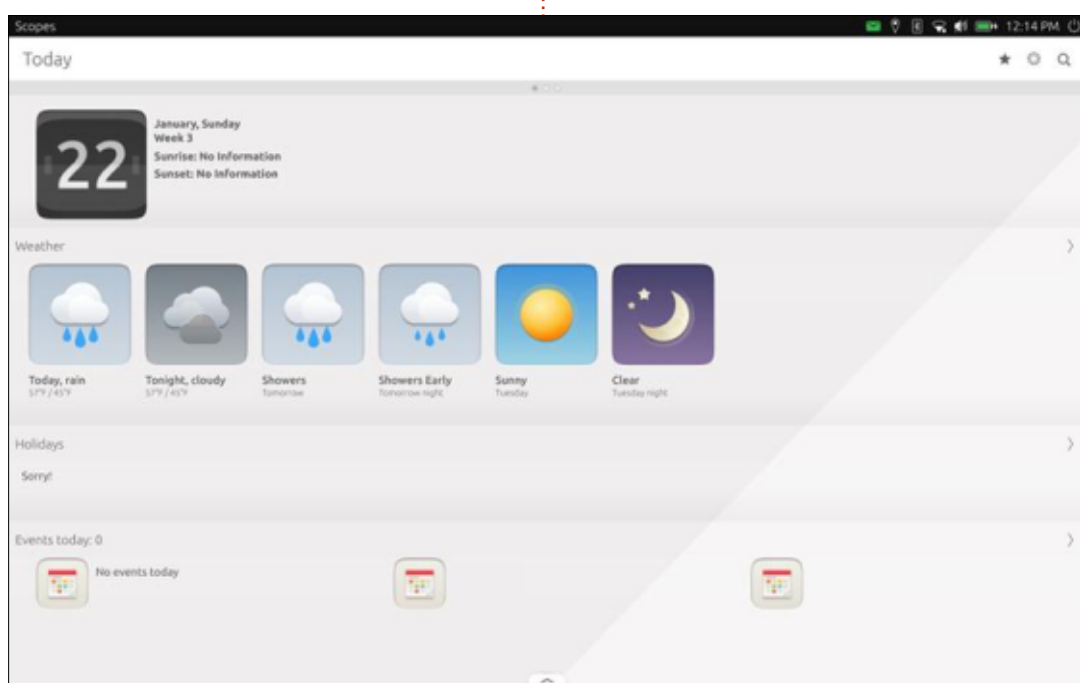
Scopes

12:14 PM

Today

22

January, Sunday
Week 3
Sunrise: No Information
Sunset: No Information

Weather

Today, rain
57°F / 45°F

Tonight, cloudy
57°F / 45°F

Showers
Tomorrow

Showers Early
Tomorrow night

Sunny
Tuesday

Clear
Tuesday night

Holidays

Sorry!

Events today: 0

No events today